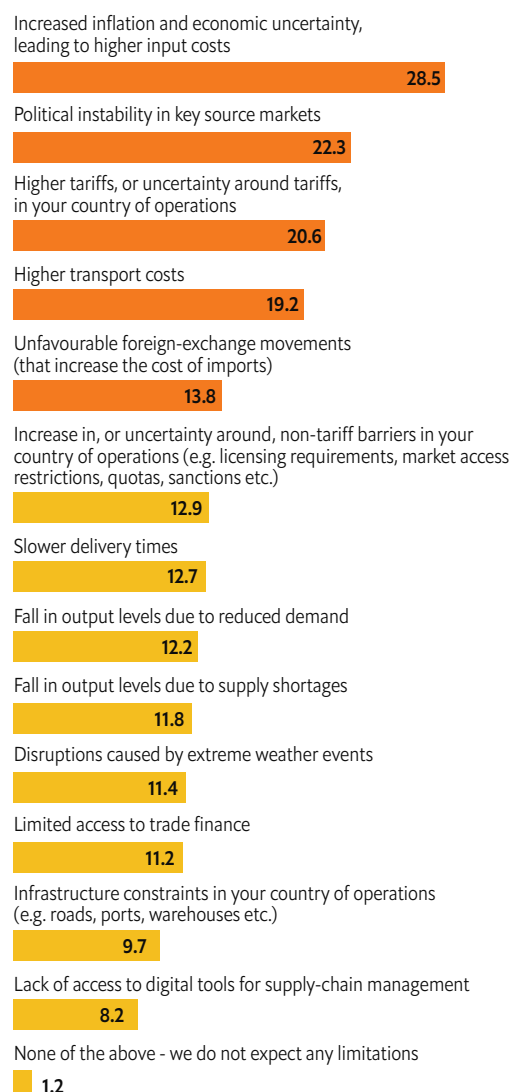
Increased inflation and economic uncertainty, leading to higher input costs

28.5

Political instability in key source markets

22.3

Higher tariffs, or uncertainty around tariffs, in your country of operations

20.6

Higher transport costs

19.2

Unfavourable foreign-exchange movements (that increase the cost of imports)

13.8

Increase in, or uncertainty around, non-tariff barriers in your country of operations (e.g. licensing requirements, market access restrictions, quotas, sanctions etc.)

12.9

Slower delivery times

12.7

Fall in output levels due to reduced demand

12.2

Fall in output levels due to supply shortages

11.8

Disruptions caused by extreme weather events

11.4

Limited access to trade finance

11.2

Infrastructure constraints in your country of operations (e.g. roads, ports, warehouses etc.)

9.7

Lack of access to digital tools for supply-chain management

8.2

None of the above - we do not expect any limitations

1.2